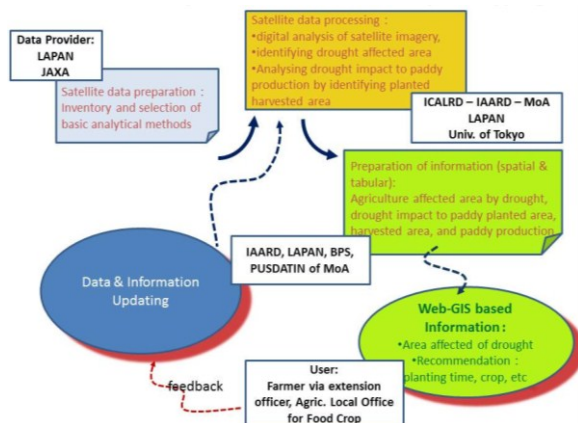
Data Provider:
LAPAN
JAXA

Satellite data preparation :
Inventory and selection of basic analytical methods

Satellite data processing :
•digital analysis of satellite imagery,
•identifying drought affected area
•Analysing drought impact to paddy production by identifying planted harvested area

ICALRD – IAARD – MoA
LAPAN
Univ. of Tokyo

Preparation of information (spatial & tabular):
Agriculture affected area by drought, drought impact to paddy planted area, harvested area, and paddy production

IAARD, LAPAN, BPS, PUSDATIN of MoA

Data & Information Updating

Web-GIS based Information :
•Area affected of drought
•Recommendation : planting time, crop, etc

feedback

User:
Farmer via extension officer, Agric. Local Office for Food Crop